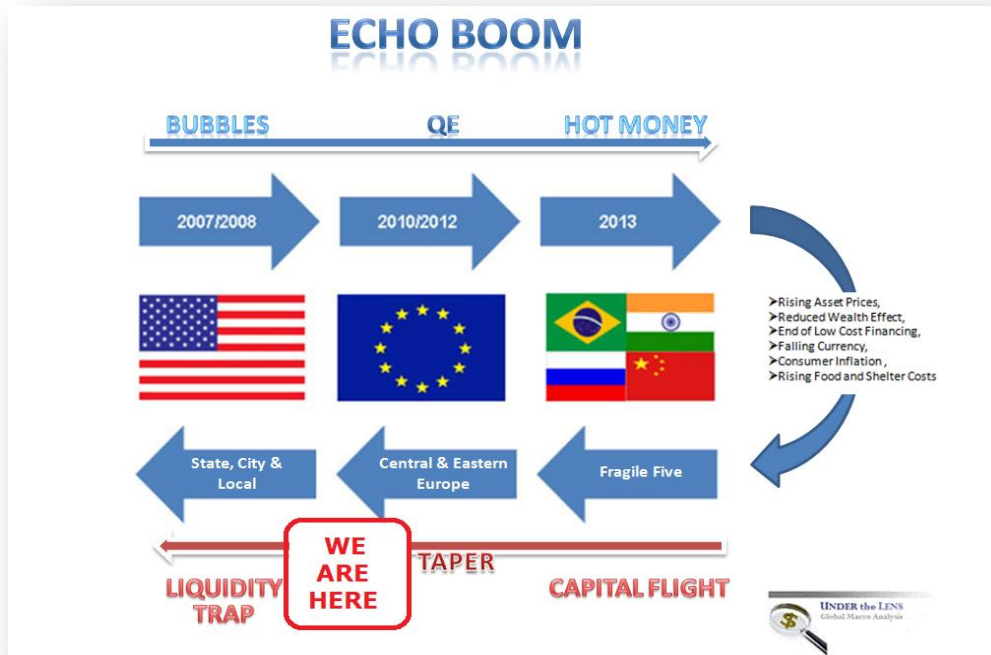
ECHO BOOM

BUBBLES QE HOT MONEY

2007/2008

2010/2012

2013

➤Rising Asset Prices,
➤Reduced Wealth Effect,
➤End of Low Cost Financing,
➤Falling Currency,
➤Consumer Inflation ,
➤Rising Food and Shelter Costs

State, City & Local

Central & Eastern Europe

Fragile Five

WE ARE HERE

TAPER

LIQUIDITY TRAP

CAPITAL FLIGHT

UNDER the LENS
Global Macro Analysis